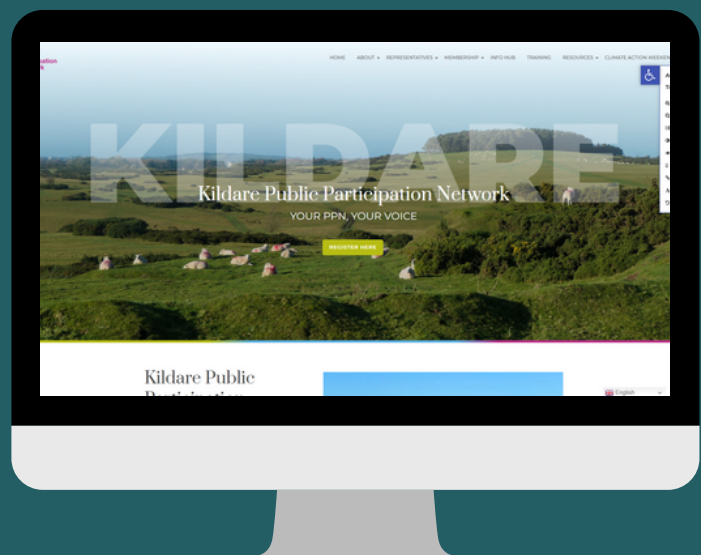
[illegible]ation
k

HOME ABOUT REPRESENTATIVES MEMBERSHIP INFO HUB TRAINING RESOURCES CLIMATE ACTION WEEKEN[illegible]

KILDARE

Kildare Public Participation Network

YOUR PPN, YOUR VOICE

REGISTER HERE

Kildare Public
Participation

English